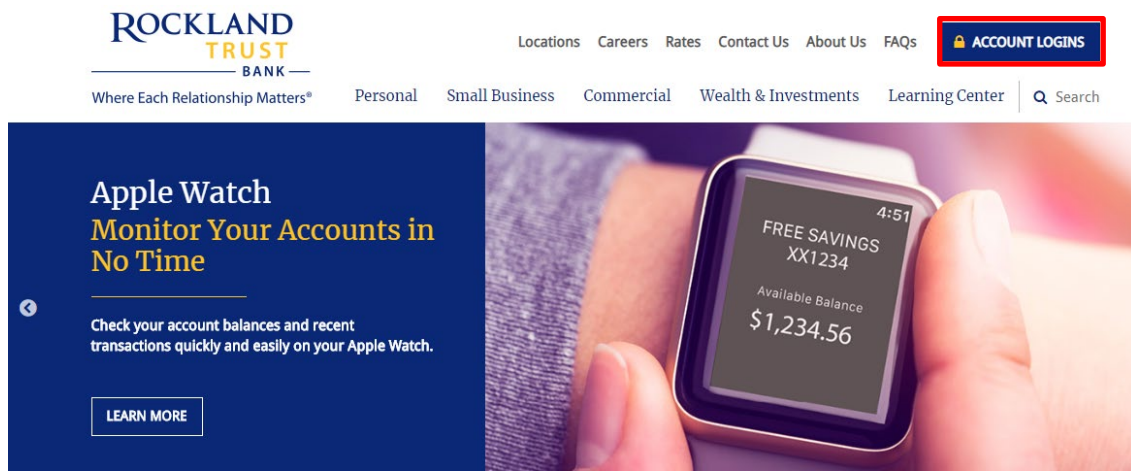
ROCKLAND TRUST BANK

Where Each Relationship Matters®

Locations Careers Rates Contact Us About Us FAQs

ACCOUNT LOGINS

Personal Small Business Commercial Wealth & Investments Learning Center

Search

Apple Watch

Monitor Your Accounts in No Time

Check your account balances and recent transactions quickly and easily on your Apple Watch.

LEARN MORE

4:51

FREE SAVINGS XX1234

Available Balance

$1,234.56